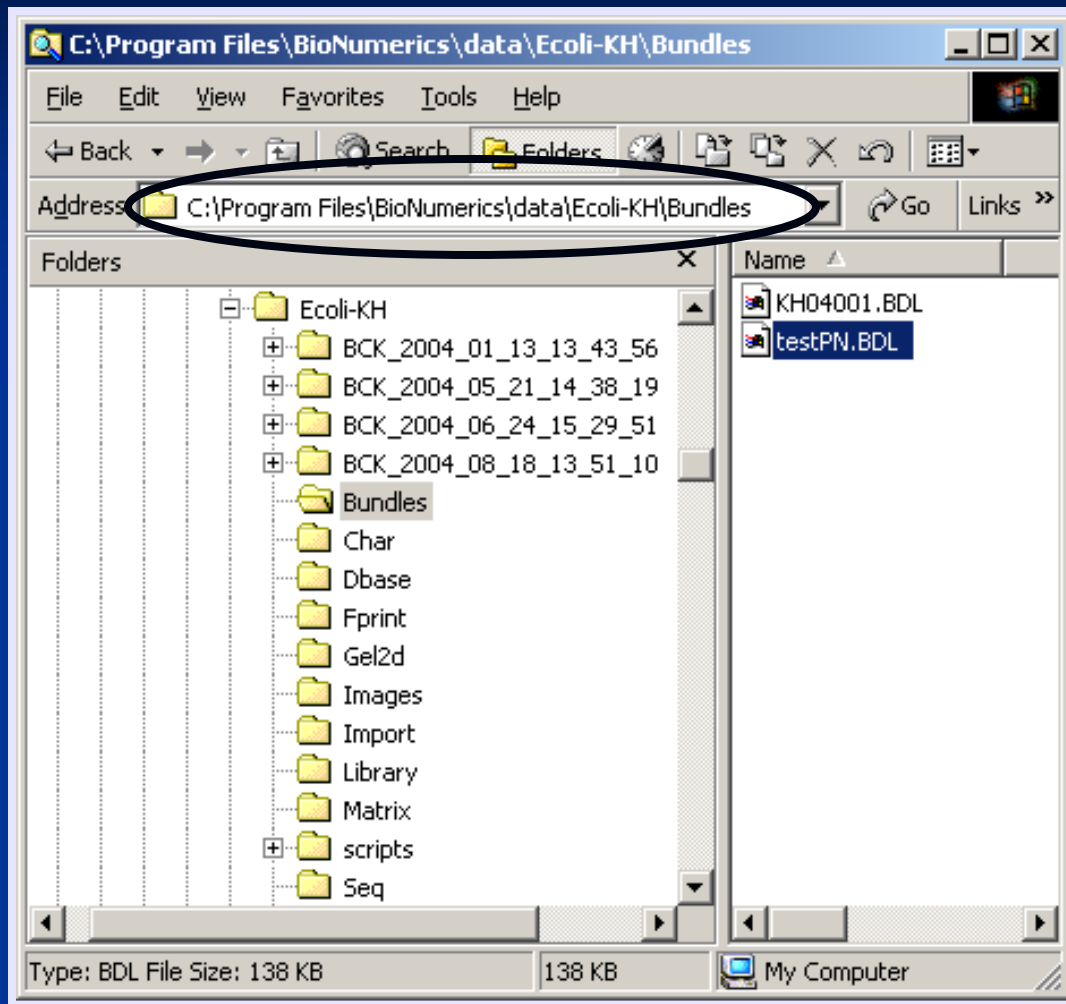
C:\Program Files\BioNumerics\data\Ecoli-KH\Bundles

File Edit View Favorites Tools Help

Back Search Folders

Address C:\Program Files\BioNumerics\data\Ecoli-KH\Bundles Go Links »

Folders

Ecoli-KH
BCK_2004_01_13_13_43_56
BCK_2004_05_21_14_38_19
BCK_2004_06_24_15_29_51
BCK_2004_08_18_13_51_10
Bundles
Char
Dbase
Fprint
Gel2d
Images
Import
Library
Matrix
scripts
Seq

Name
KH04001.BDL
testPN.BDL

Type: BDL File Size: 138 KB | 138 KB | My Computer